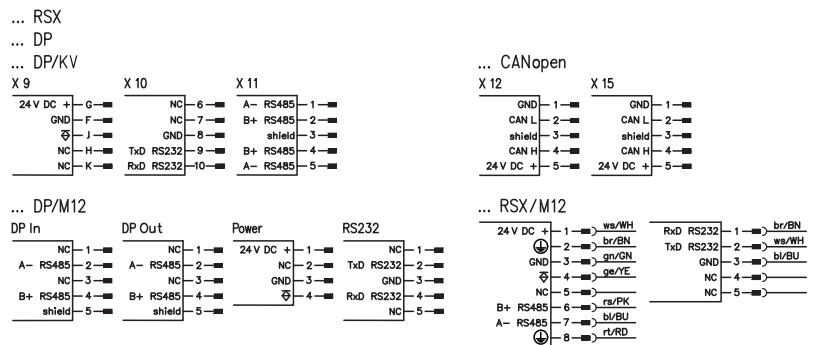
... RSX
... DP
... DP/KV

X 9
24 V DC + G
GND F
J
NC H
NC K

X 10
NC 6
NC 7
GND 8
TxD RS232 9
RxD RS232 10

X 11
A– RS485 1
B+ RS485 2
shield 3
B+ RS485 4
A– RS485 5

... CANopen

X 12
GND 1
CAN L 2
shield 3
CAN H 4
24 V DC + 5

X 15
GND 1
CAN L 2
shield 3
CAN H 4
24 V DC + 5

... DP/M12

DP In
NC 1
A– RS485 2
NC 3
B+ RS485 4
shield 5

DP Out
NC 1
A– RS485 2
NC 3
B+ RS485 4
shield 5

Power
24 V DC + 1
NC 2
GND 3
4

RS232
NC 1
TxD RS232 2
GND 3
RxD RS232 4
NC 5

... RSX/M12

24 V DC + 1 ws/WH
2 br/BN
GND 3 gn/GN
4 ge/YE
NC 5
B+ RS485 6 rs/PK
A– RS485 7 bl/BU
8 rt/RD

RxD RS232 1 br/BN
TxD RS232 2 ws/WH
GND 3 bl/BU
NC 4
NC 5